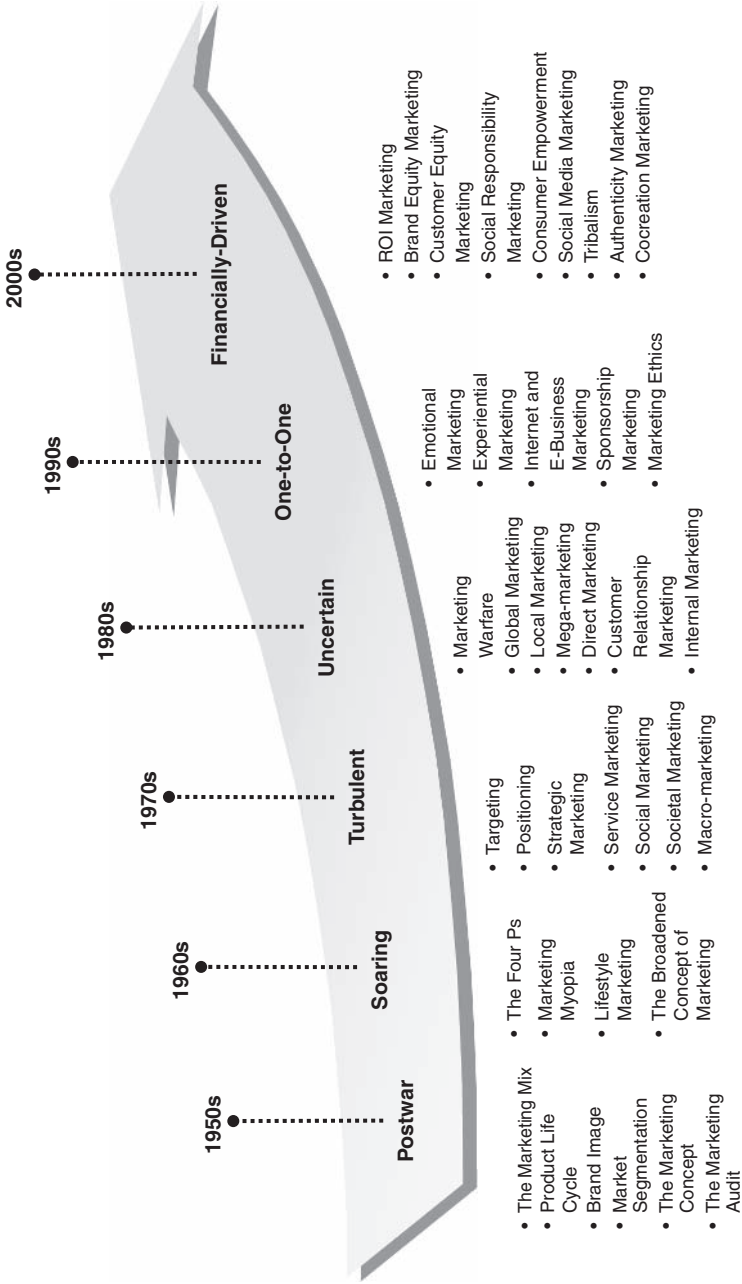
1950s
Postwar
• The Marketing Mix
• Product Life Cycle
• Brand Image
• Market Segmentation
• The Marketing Concept
• The Marketing Audit

1960s
Soaring
• The Four Ps
• Marketing Myopia
• Lifestyle Marketing
• The Broadened Concept of Marketing

1970s
Turbulent
• Targeting
• Positioning
• Strategic Marketing
• Service Marketing
• Social Marketing
• Societal Marketing
• Macro-marketing

1980s
Uncertain
• Marketing Warfare
• Global Marketing
• Local Marketing
• Mega-marketing
• Direct Marketing
• Customer Relationship Marketing
• Internal Marketing

1990s
One-to-One
• Emotional Marketing
• Experiential Marketing
• Internet and E-Business Marketing
• Sponsorship Marketing
• Marketing Ethics

2000s
Financially-Driven
• ROI Marketing
• Brand Equity Marketing
• Customer Equity Marketing
• Social Responsibility Marketing
• Consumer Empowerment
• Social Media Marketing
• Tribalism
• Authenticity Marketing
• Cocreation Marketing